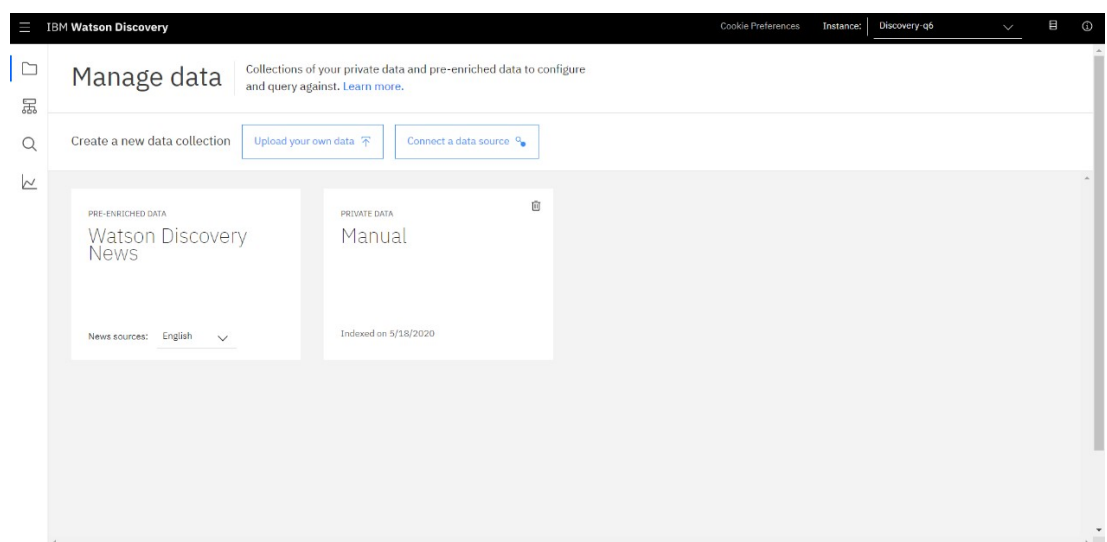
IBM Watson Discovery

Cookie Preferences Instance: Discovery-q6

Manage data

Collections of your private data and pre-enriched data to configure and query against. Learn more.

Create a new data collection

Upload your own data

Connect a data source

PRE-ENRICHED DATA

Watson Discovery News

News sources: English

PRIVATE DATA

Manual

Indexed on 5/18/2020